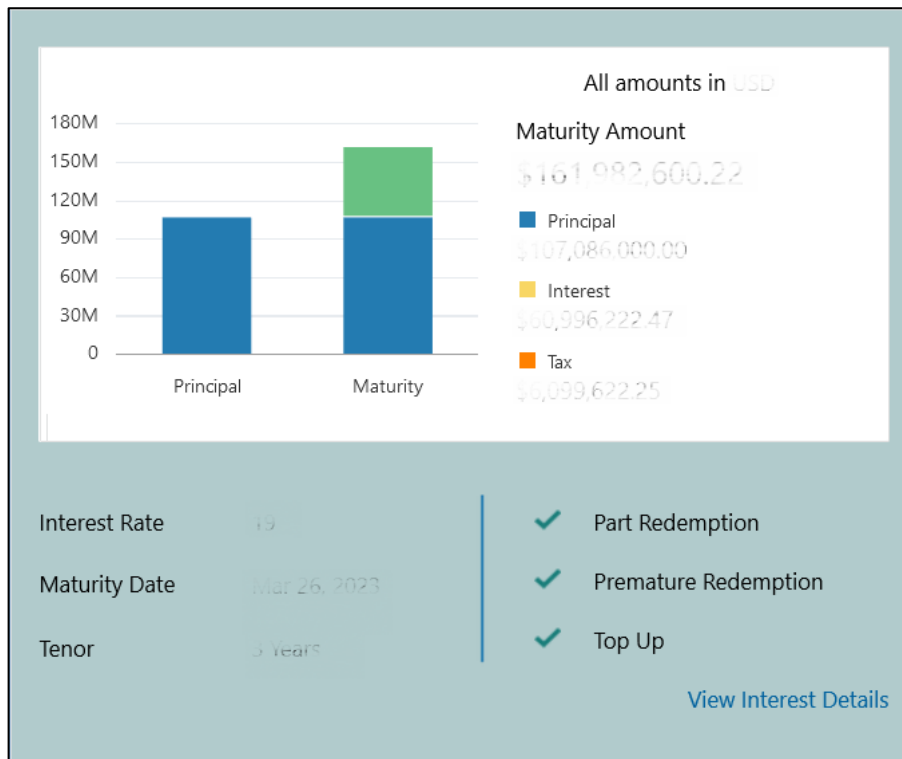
All amounts in USD

180M
150M
120M
90M
60M
30M
0

Principal
Maturity

Maturity Amount
$161,982,600.22

Principal
$107,086,000.00

Interest
$60,996,222.47

Tax
$6,099,622.25

Interest Rate 19
Maturity Date Mar 26, 2023
Tenor 3 Years

Part Redemption
Premature Redemption
Top Up

View Interest Details